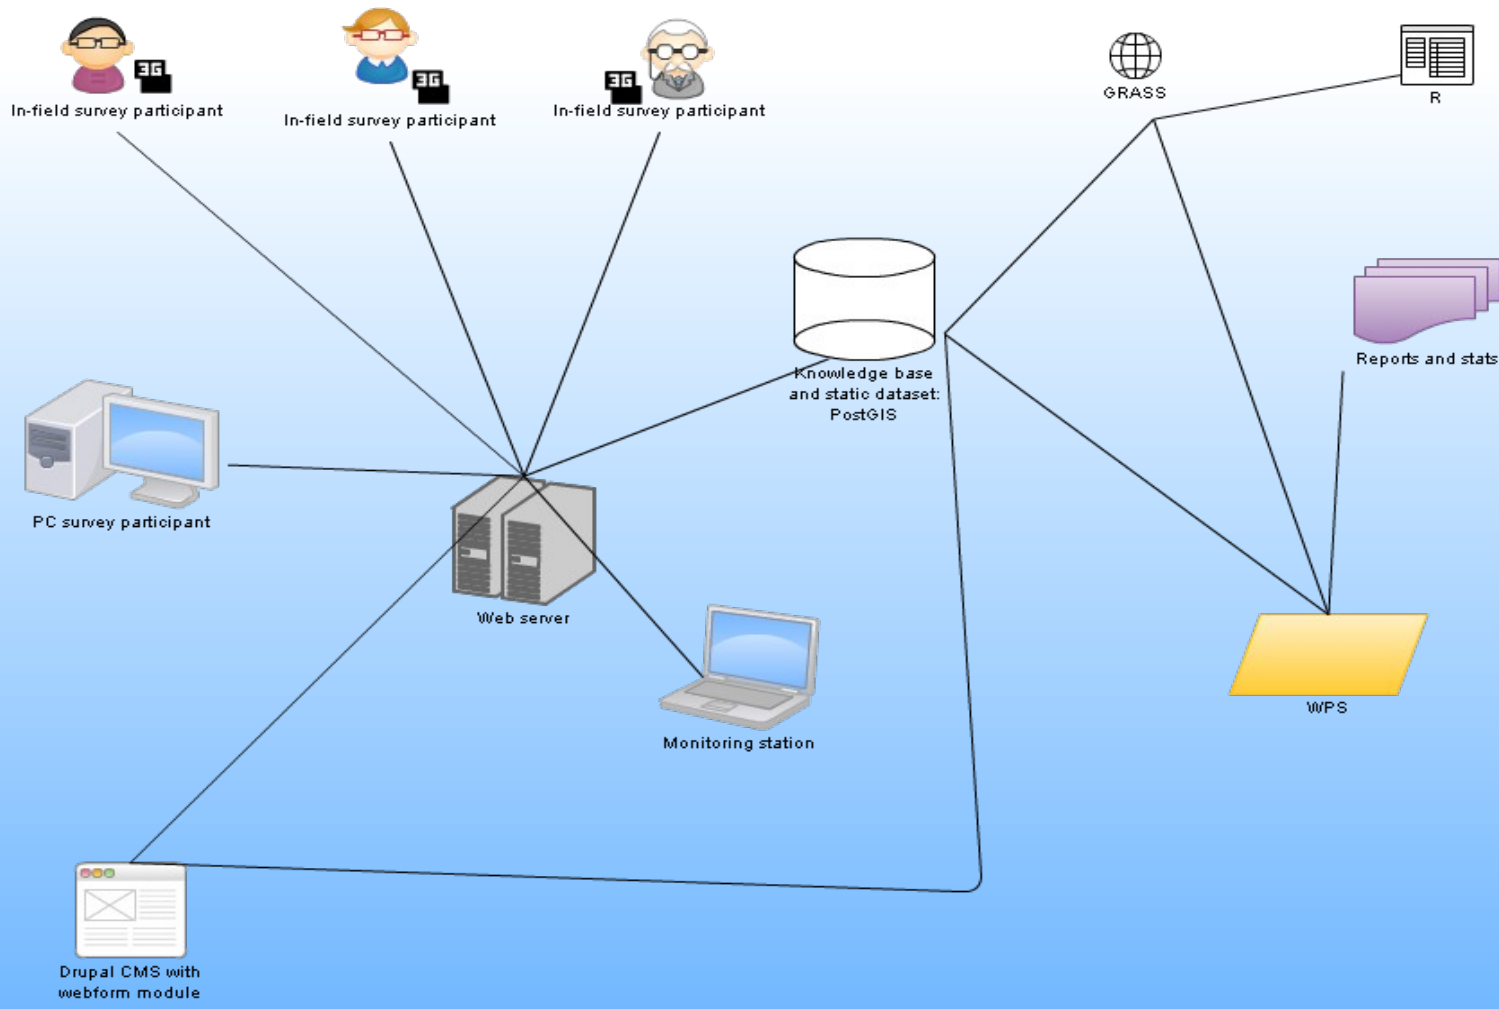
3G
In-field survey participant

3G
In-field survey participant

3G
In-field survey participant

GRASS

R

Knowledge base and static dataset: PostGIS

Reports and stats

PC survey participant

Web server

Monitoring station

WPS

Drupal CMS with webform module